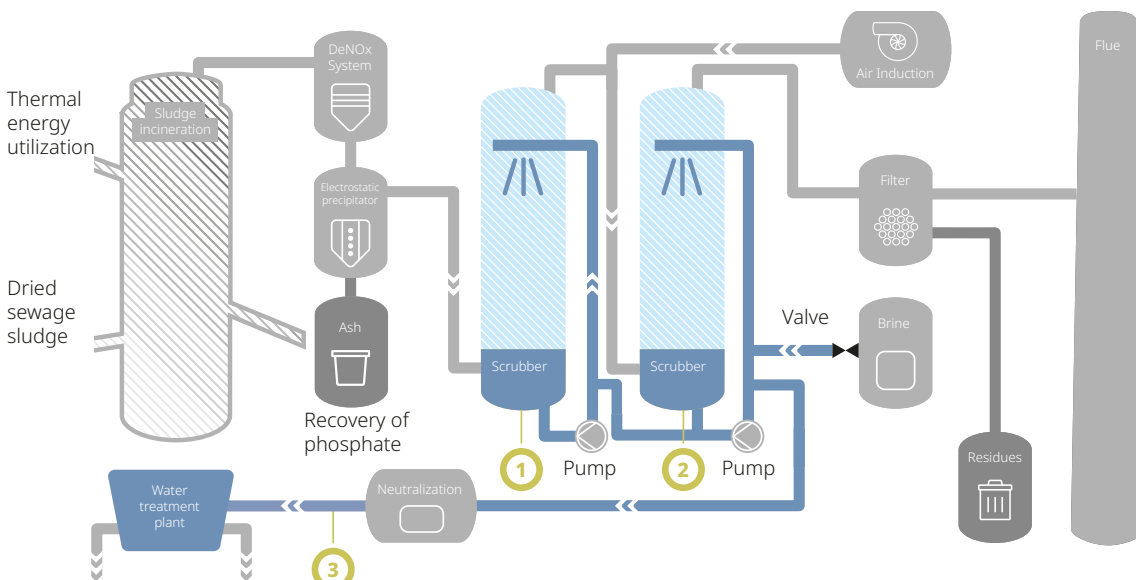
Thermal energy utilization

Dried sewage sludge

Sludge incineration

DeNOx System

Electrostatic precipitator

Ash

Recovery of phosphate

Scrubber

Scrubber

1

Pump

2

Pump

Air Induction

Flue

Filter

Valve

Brine

Residues

Water treatment plant

Neutralization

3